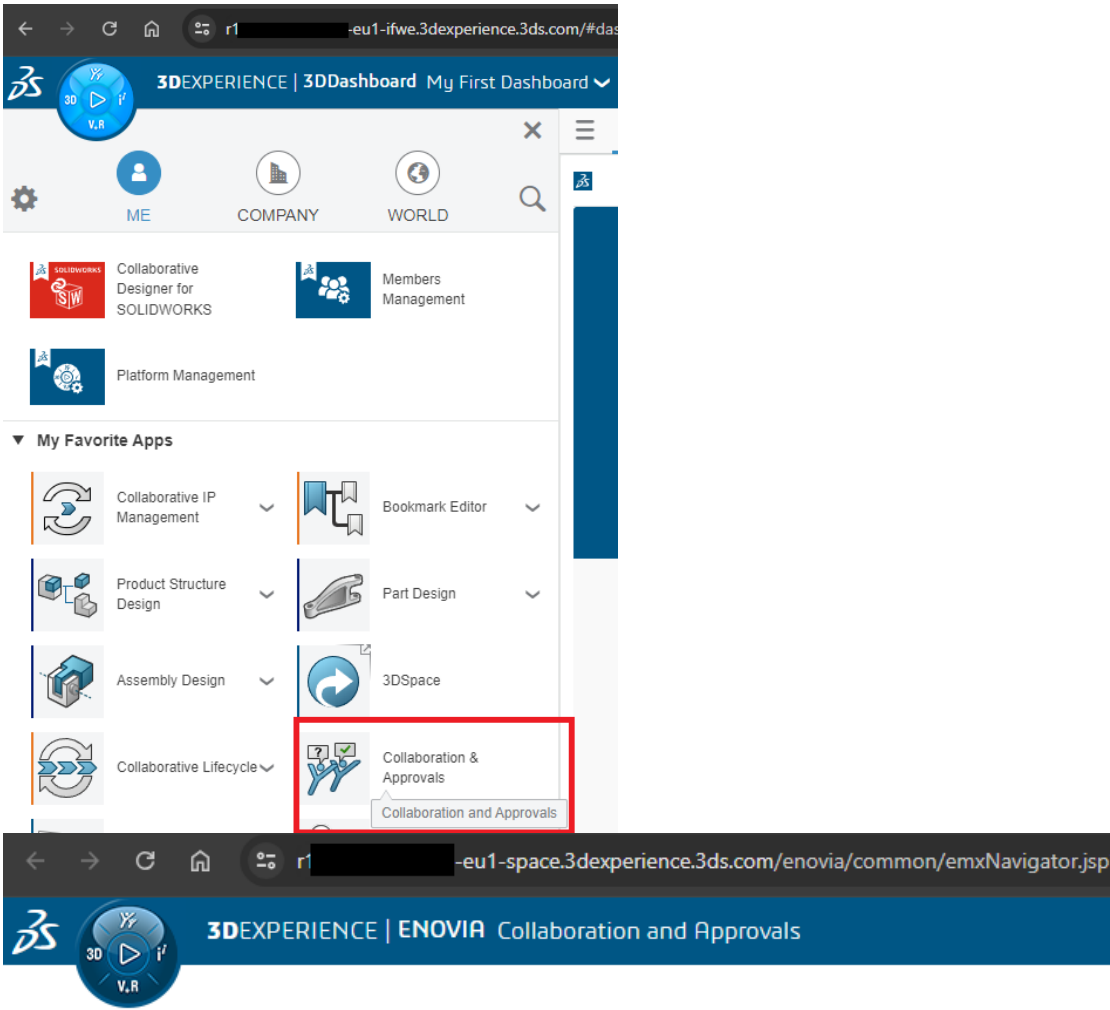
r1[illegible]-eu1-ifwe.3dexperience.3ds.com/#das

3D V,R i

3DEXPERIENCE | 3DDashboard My First Dashboard

ME COMPANY WORLD

SOLIDWORKS SW Collaborative Designer for SOLIDWORKS

Members Management

Platform Management

My Favorite Apps

Collaborative IP Management

Bookmark Editor

Product Structure Design

Part Design

Assembly Design

3DSpace

Collaborative Lifecycle

Collaboration & Approvals

Collaboration and Approvals

r1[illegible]-eu1-space.3dexperience.3ds.com/enovia/common/emxNavigator.jsp

3D V,R i

3DEXPERIENCE | ENOVIA Collaboration and Approvals